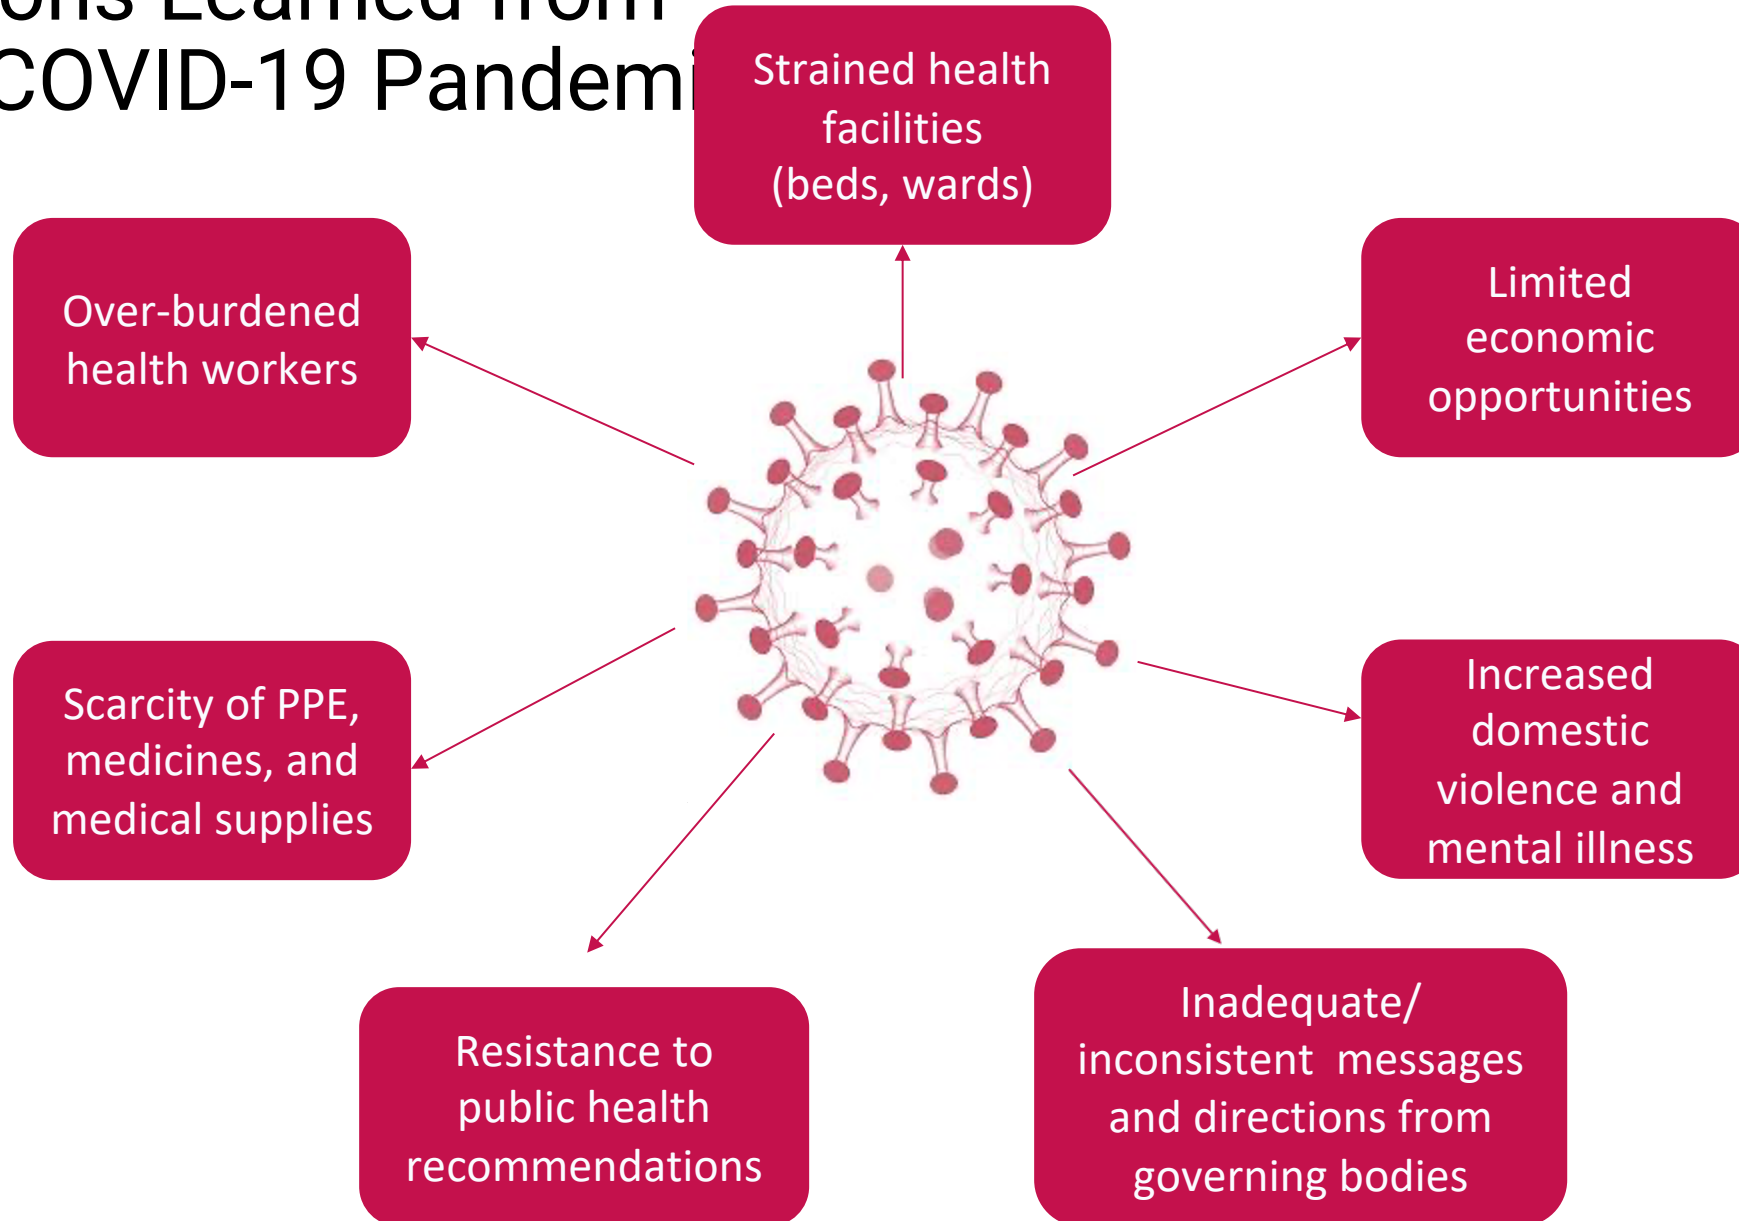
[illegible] Learned from
COVID-19 Pandemi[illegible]

Strained health facilities (beds, wards)

Over-burdened health workers

Limited economic opportunities

Scarcity of PPE, medicines, and medical supplies

Increased domestic violence and mental illness

Resistance to public health recommendations

Inadequate/ inconsistent messages and directions from governing bodies